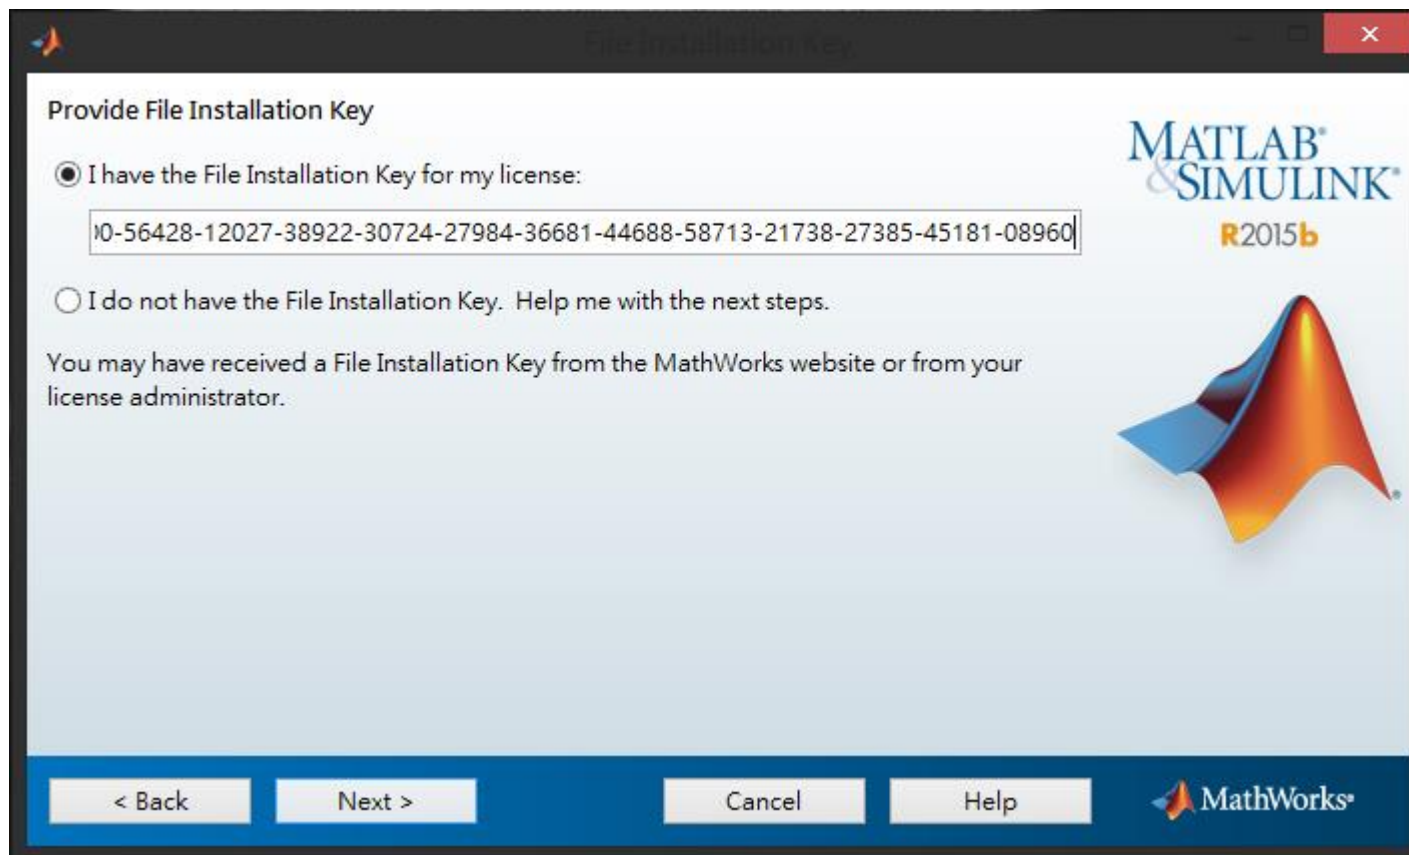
File Installation Key

Provide File Installation Key

I have the File Installation Key for my license:

)0-56428-12027-38922-30724-27984-36681-44688-58713-21738-27385-45181-08960

I do not have the File Installation Key. Help me with the next steps.

You may have received a File Installation Key from the MathWorks website or from your license administrator.

MATLAB® & SIMULINK®
R2015b

< Back
Next >
Cancel
Help
MathWorks®